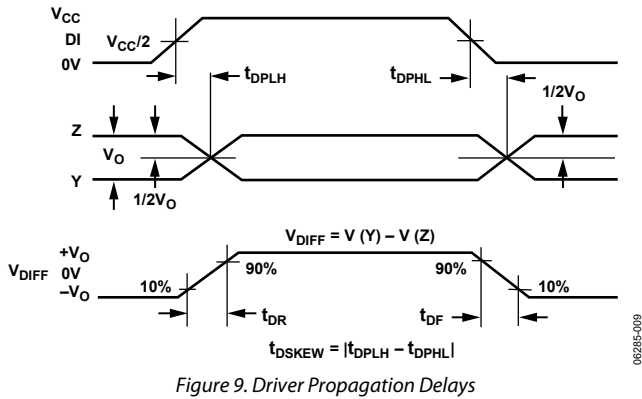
$V_{CC}$
DI
0V
$V_{CC}/2$
$t_{DPLH}$
$t_{DPHL}$
$1/2V_O$
Z
$V_O$
Y
$1/2V_O$
$V_{DIFF} = V (Y) – V (Z)$
$+V_O$
$V_{DIFF}$ 0V
$–V_O$
10%
90%
90%
10%
$t_{DR}$
$t_{DF}$
$t_{DSKEW} = |t_{DPLH} – t_{DPHL}|$
06285-009

Figure 9. Driver Propagation Delays